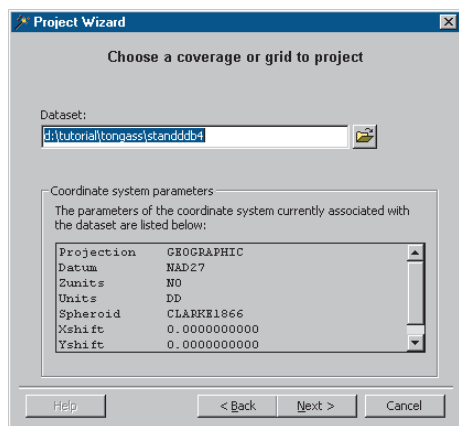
Project Wizard

Choose a coverage or grid to project

Dataset:

d:\tutorial\tongass\standdb4

Coordinate system parameters

The parameters of the coordinate system currently associated with the dataset are listed below:

| | |
|---|---|
| Projection | GEOGRAPHIC |
| Datum | NAD27 |
| Zunits | NO |
| Units | DD |
| Spheroid | CLARKE1866 |
| Xshift | 0.0000000000 |
| Yshift | 0.0000000000 |

Help

< Back

Next >

Cancel